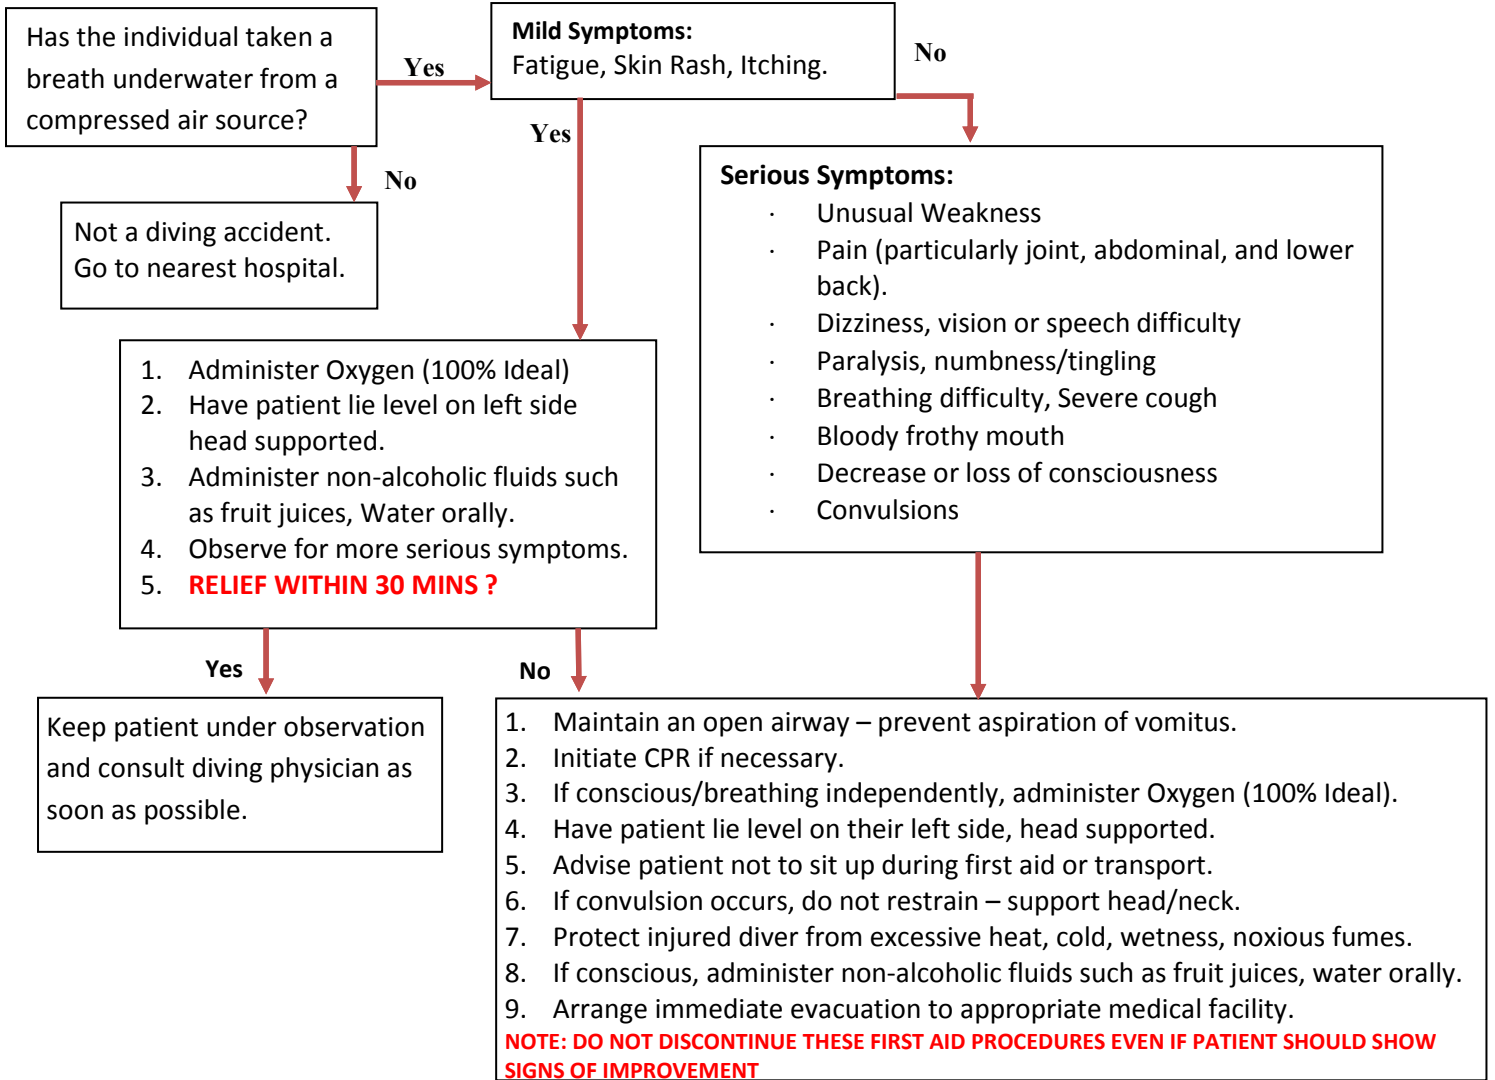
Has the individual taken a breath underwater from a compressed air source?

Yes

Mild Symptoms:
Fatigue, Skin Rash, Itching.

No

Yes

No

Not a diving accident.
Go to nearest hospital.

Serious Symptoms:
· Unusual Weakness
· Pain (particularly joint, abdominal, and lower back).
· Dizziness, vision or speech difficulty
· Paralysis, numbness/tingling
· Breathing difficulty, Severe cough
· Bloody frothy mouth
· Decrease or loss of consciousness
· Convulsions

1. Administer Oxygen (100% Ideal)
2. Have patient lie level on left side head supported.
3. Administer non-alcoholic fluids such as fruit juices, Water orally.
4. Observe for more serious symptoms.
5. RELIEF WITHIN 30 MINS ?

Yes

No

Keep patient under observation and consult diving physician as soon as possible.

1. Maintain an open airway – prevent aspiration of vomitus.
2. Initiate CPR if necessary.
3. If conscious/breathing independently, administer Oxygen (100% Ideal).
4. Have patient lie level on their left side, head supported.
5. Advise patient not to sit up during first aid or transport.
6. If convulsion occurs, do not restrain – support head/neck.
7. Protect injured diver from excessive heat, cold, wetness, noxious fumes.
8. If conscious, administer non-alcoholic fluids such as fruit juices, water orally.
9. Arrange immediate evacuation to appropriate medical facility.
NOTE: DO NOT DISCONTINUE THESE FIRST AID PROCEDURES EVEN IF PATIENT SHOULD SHOW SIGNS OF IMPROVEMENT